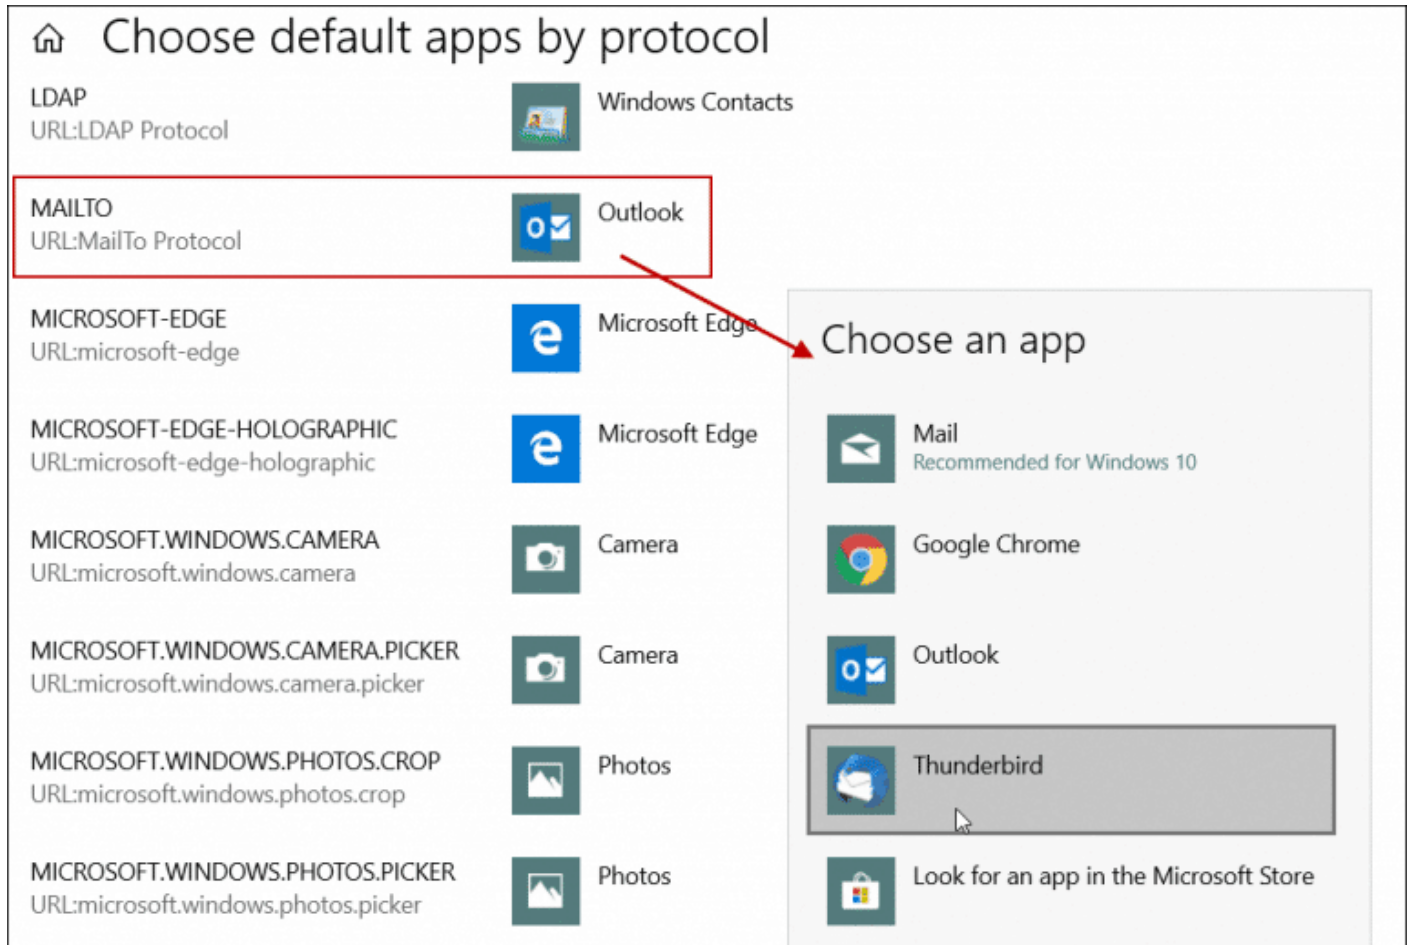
Choose default apps by protocol

LDAP
URL:LDAP Protocol

Windows Contacts

MAILTO
URL:MailTo Protocol

Outlook

MICROSOFT-EDGE
URL:microsoft-edge

Microsoft Edge

MICROSOFT-EDGE-HOLOGRAPHIC
URL:microsoft-edge-holographic

Microsoft Edge

MICROSOFT.WINDOWS.CAMERA
URL:microsoft.windows.camera

Camera

MICROSOFT.WINDOWS.CAMERA.PICKER
URL:microsoft.windows.camera.picker

Camera

MICROSOFT.WINDOWS.PHOTOS.CROP
URL:microsoft.windows.photos.crop

Photos

MICROSOFT.WINDOWS.PHOTOS.PICKER
URL:microsoft.windows.photos.picker

Photos

Choose an app

Mail
Recommended for Windows 10

Google Chrome

Outlook

Thunderbird

Look for an app in the Microsoft Store